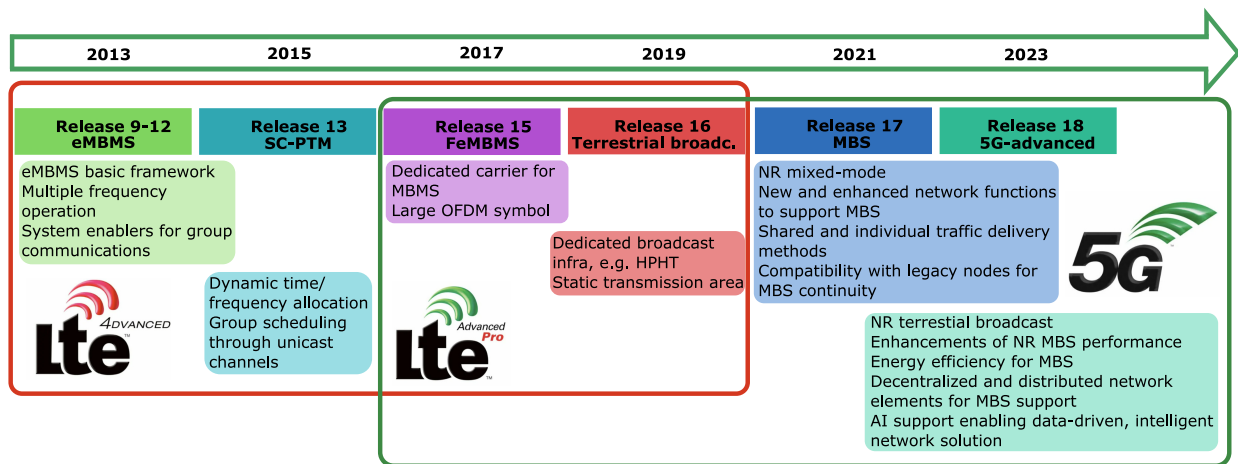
2013 2015 2017 2019 2021 2023

Release 9-12
eMBMS

eMBMS basic framework
Multiple frequency operation
System enablers for group communications

Lte 4ADVANCED

Release 13
SC-PTM

Dynamic time/ frequency allocation
Group scheduling through unicast channels

Release 15
FeMBMS

Dedicated carrier for MBMS
Large OFDM symbol

Lte Advanced Pro

Release 16
Terrestrial broadc.

Dedicated broadcast infra, e.g. HPHT
Static transmission area

Release 17
MBS

NR mixed-mode
New and enhanced network functions to support MBS
Shared and individual traffic delivery methods
Compatibility with legacy nodes for MBS continuity

Release 18
5G-advanced

5G

NR terrestial broadcast
Enhancements of NR MBS performance
Energy efficiency for MBS
Decentralized and distributed network elements for MBS support
AI support enabling data-driven, intelligent network solution